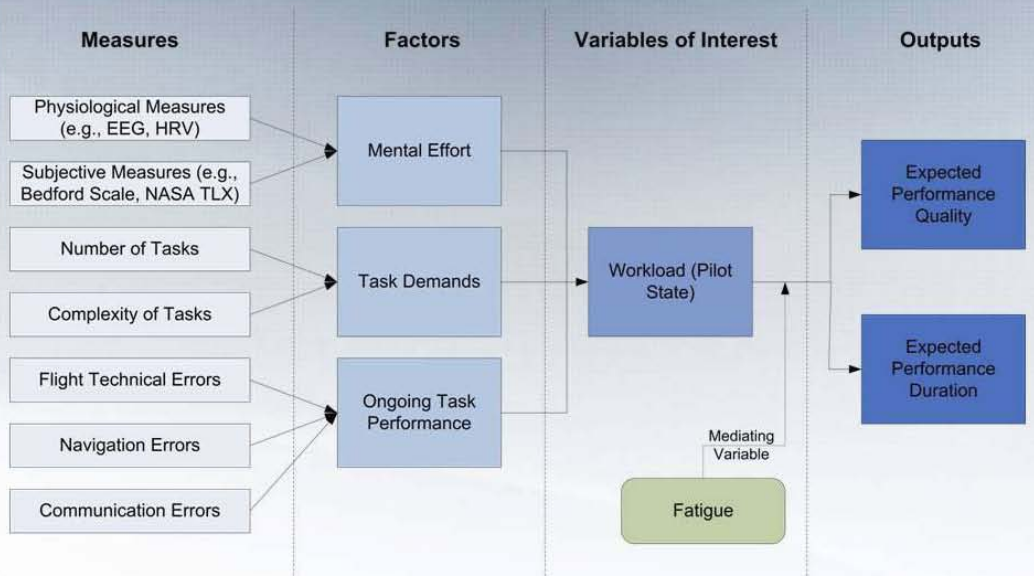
Measures

Physiological Measures (e.g., EEG, HRV)

Subjective Measures (e.g., Bedford Scale, NASA TLX)

Number of Tasks

Complexity of Tasks

Flight Technical Errors

Navigation Errors

Communication Errors

Factors

Mental Effort

Task Demands

Ongoing Task Performance

Variables of Interest

Workload (Pilot State)

Mediating Variable

Fatigue

Outputs

Expected Performance Quality

Expected Performance Duration